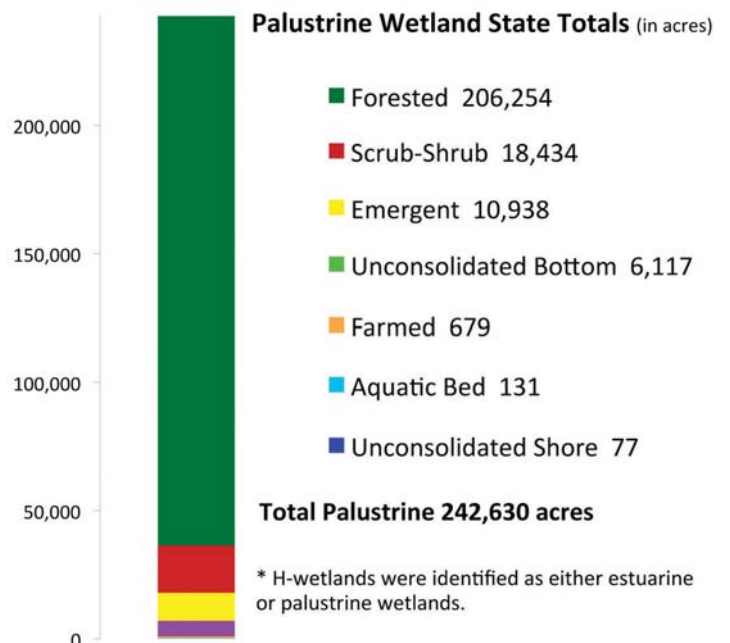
Palustrine Wetland State Totals (in acres)

Forested 206,254

Scrub-Shrub 18,434

Emergent 10,938

Unconsolidated Bottom 6,117

Farmed 679

Aquatic Bed 131

Unconsolidated Shore 77

Total Palustrine 242,630 acres

* H-wetlands were identified as either estuarine or palustrine wetlands.

200,000
150,000
100,000
50,000
0